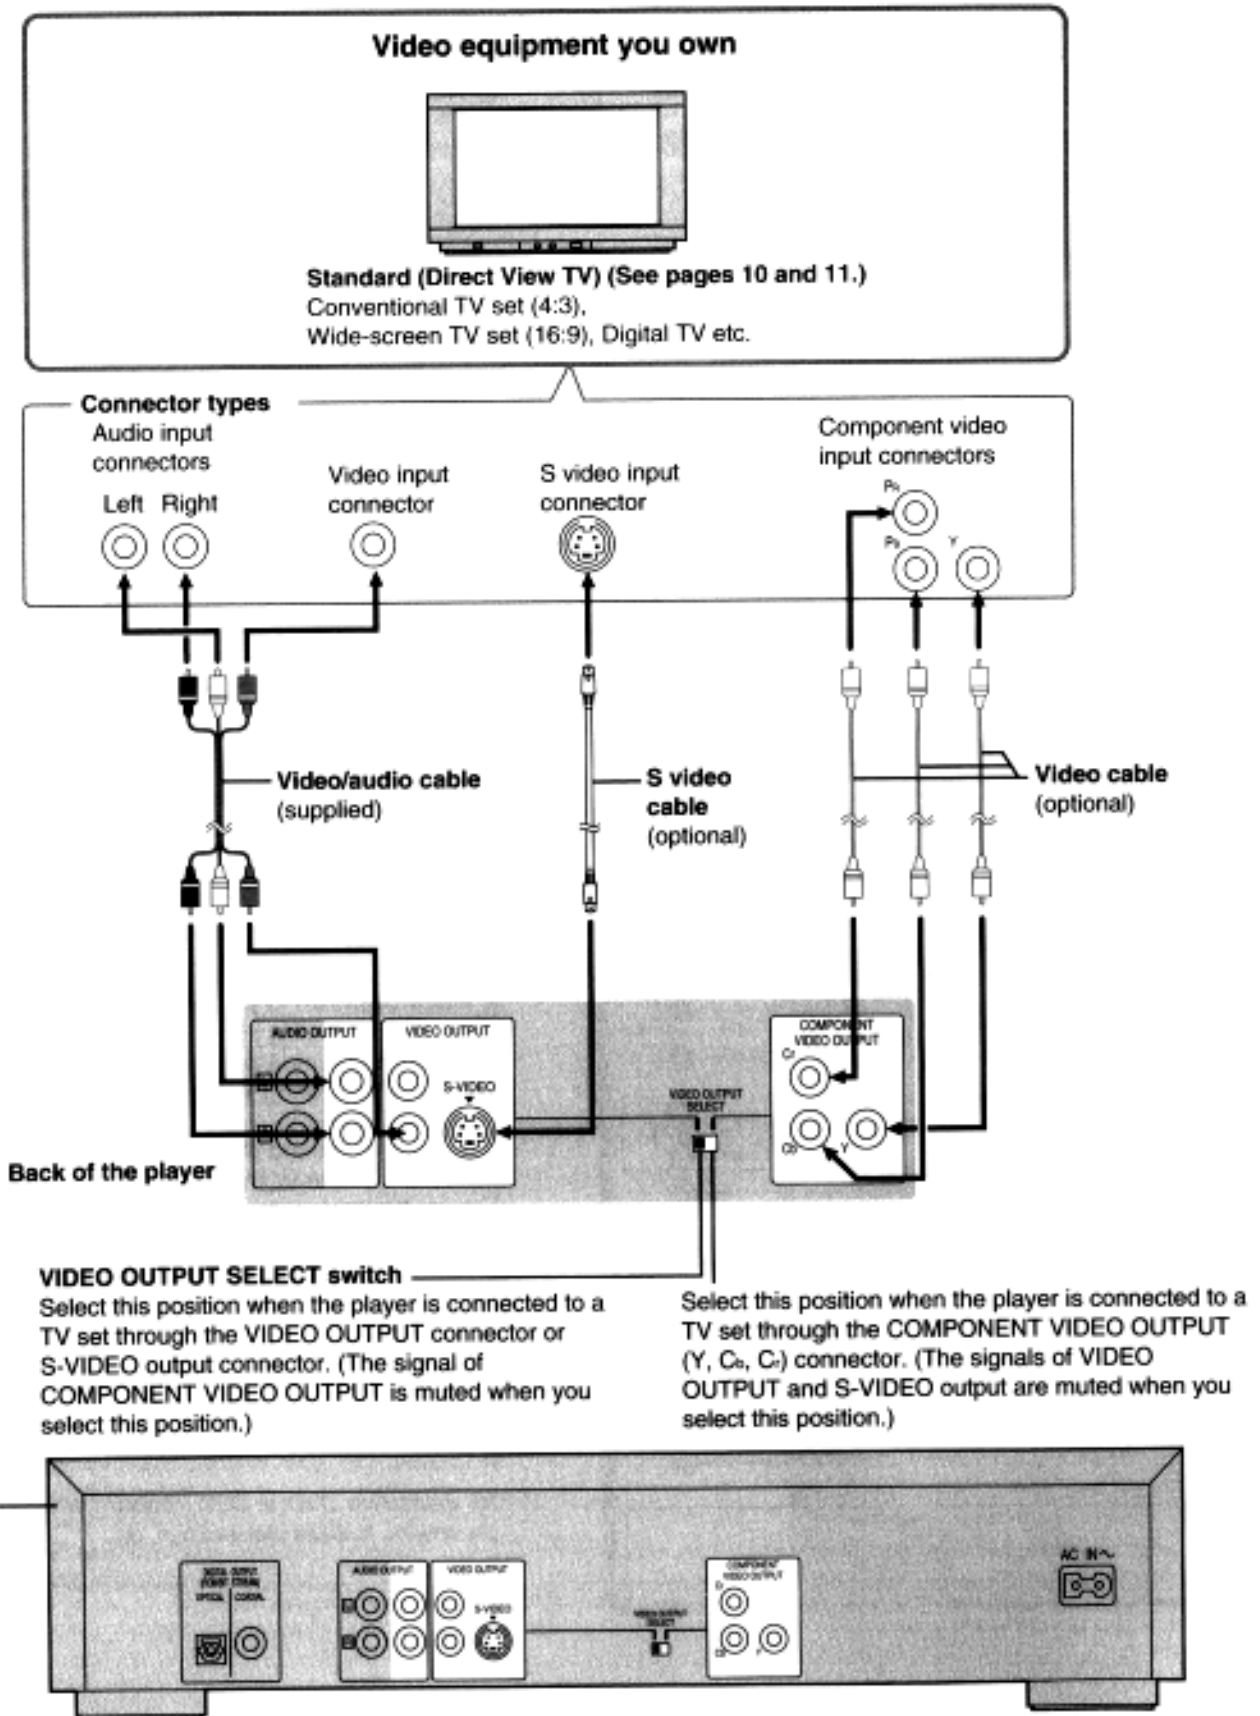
Video equipment you own

Standard (Direct View TV) (See pages 10 and 11.)
Conventional TV set (4:3),
Wide-screen TV set (16:9), Digital TV etc.

Connector types
Audio input connectors
Left Right
Video input connector
S video input connector
Component video input connectors
$P_R$
$P_B$
Y

Video/audio cable (supplied)
S video cable (optional)
Video cable (optional)

AUDIO OUTPUT
VIDEO OUTPUT
S-VIDEO
VIDEO OUTPUT SELECT
COMPONENT VIDEO OUTPUT
$C_r$
$C_b$
Y

Back of the player

VIDEO OUTPUT SELECT switch
Select this position when the player is connected to a TV set through the VIDEO OUTPUT connector or S-VIDEO output connector. (The signal of COMPONENT VIDEO OUTPUT is muted when you select this position.)

Select this position when the player is connected to a TV set through the COMPONENT VIDEO OUTPUT (Y, $C_b$, $C_r$) connector. (The signals of VIDEO OUTPUT and S-VIDEO output are muted when you select this position.)

DIGITAL OUTPUT
OPTICAL COAXIAL
AUDIO OUTPUT
VIDEO OUTPUT
S-VIDEO
VIDEO OUTPUT SELECT
COMPONENT VIDEO OUTPUT
AC IN~